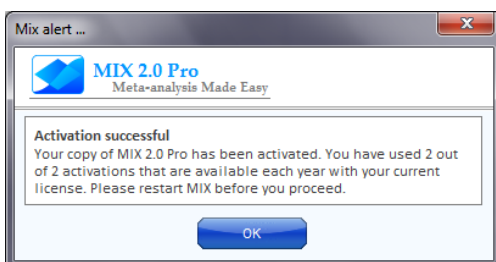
Mix alert ...

MIX 2.0 Pro
Meta-analysis Made Easy

Activation successful
Your copy of MIX 2.0 Pro has been activated. You have used 2 out of 2 activations that are available each year with your current license. Please restart MIX before you proceed.

OK